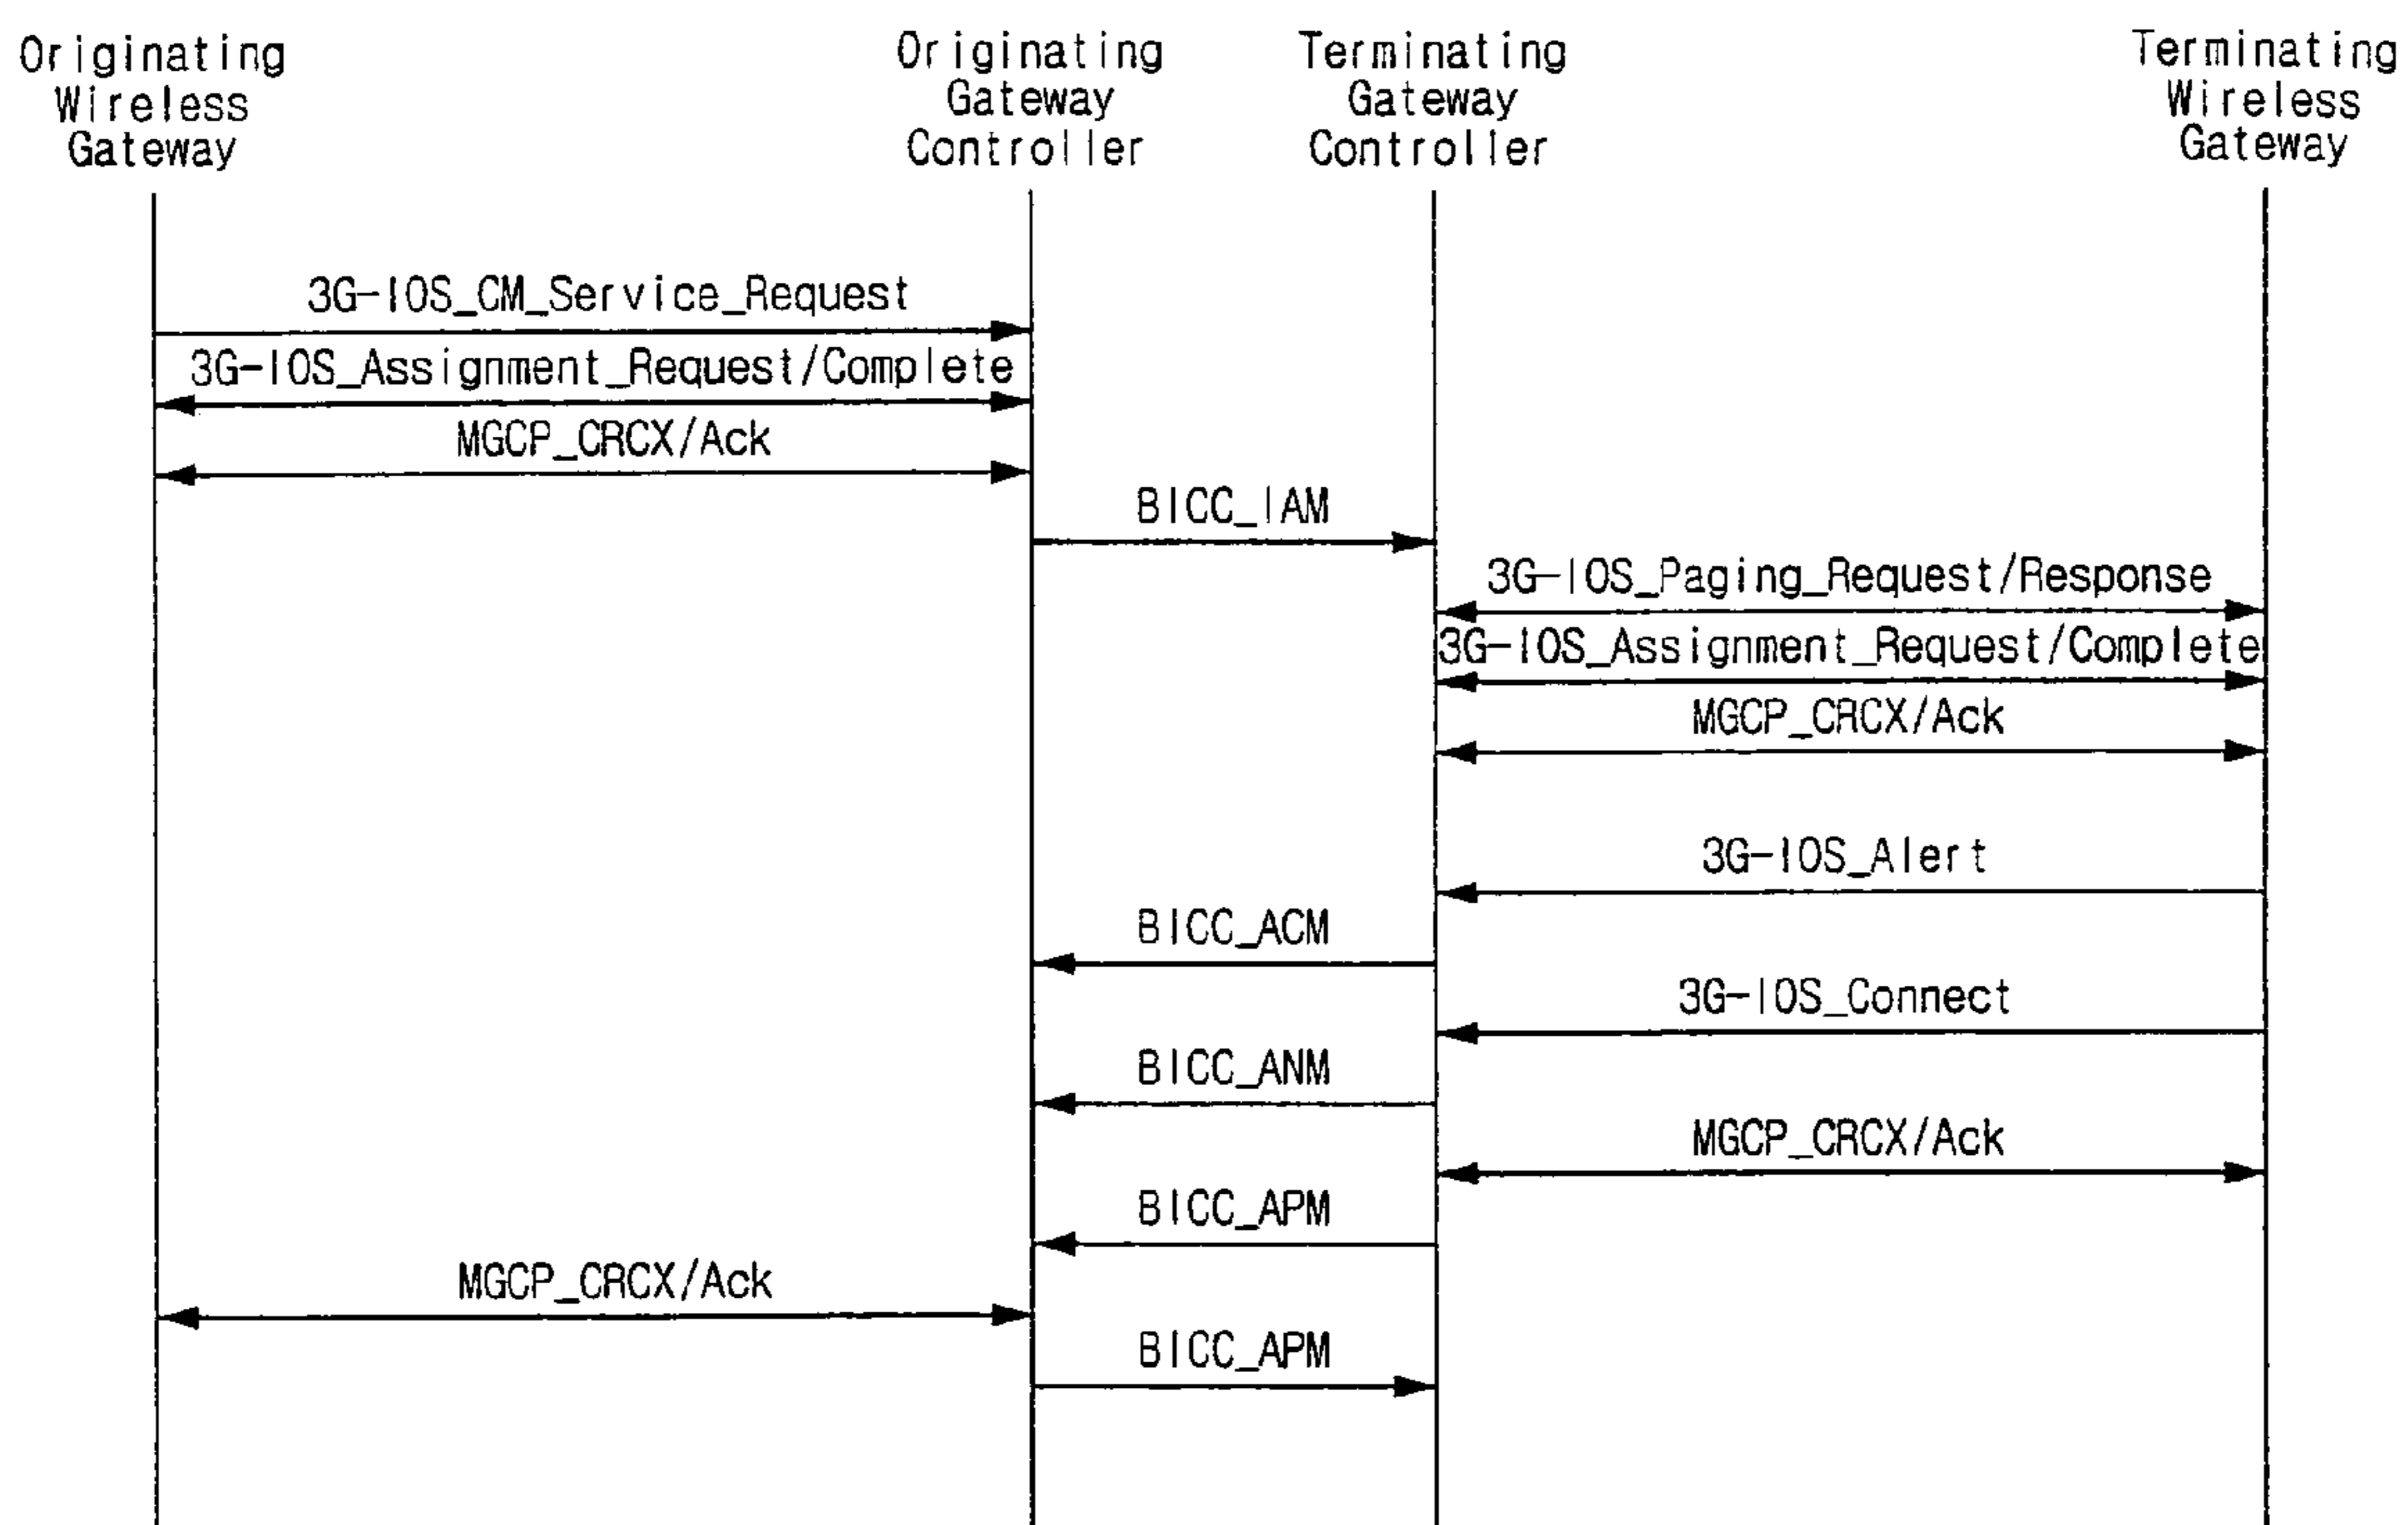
Originating Wireless Gateway

Originating Gateway Controller

Terminating Gateway Controller

Terminating Wireless Gateway

3G-IOS_CM_Service_Request

3G-IOS_Assignment_Request/Complete

MGCP_CRCX/Ack

BICC_IAM

3G-IOS_Paging_Request/Response

3G-IOS_Assignment_Request/Complete

MGCP_CRCX/Ack

3G-IOS_Alert

BICC_ACM

3G-IOS_Connect

BICC_ANM

MGCP_CRCX/Ack

BICC_APM

MGCP_CRCX/Ack

BICC_APM